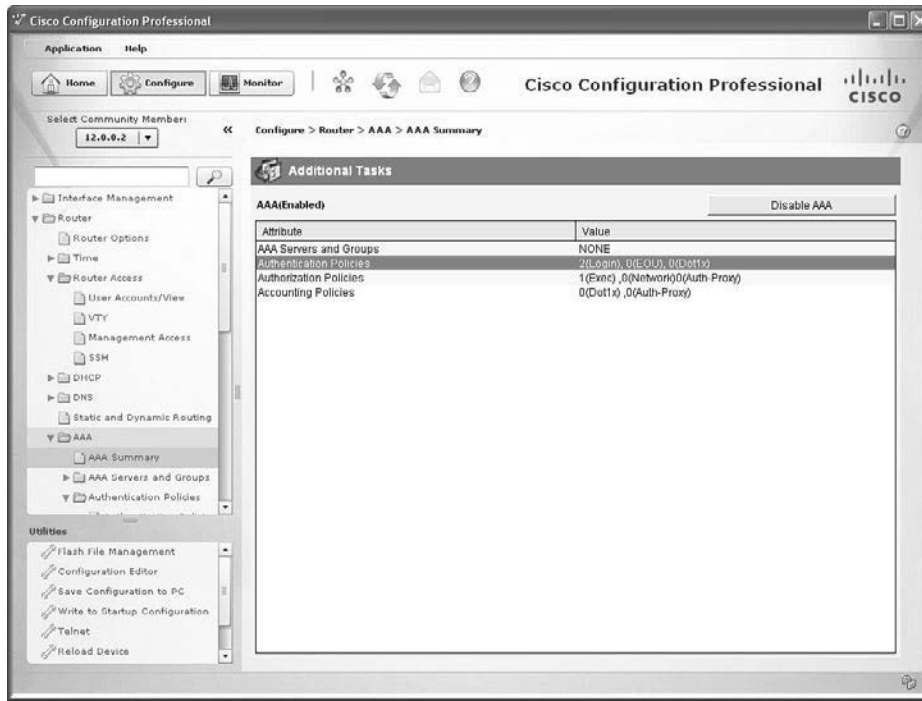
Cisco Configuration Professional

Application Help

Home Configure Monitor

Cisco Configuration Professional

cisco

Select Community Member:
12.0.0.2

Configure > Router > AAA > AAA Summary

Additional Tasks

Interface Management
Router
Router Options
Time
Router Access
User Accounts/View
VTY
Management Access
SSH
DHCP
DNS
Static and Dynamic Routing
AAA
AAA Summary
AAA Servers and Groups
Authentication Policies

AAA(Enabled)

Disable AAA

| Attribute | Value |
|---|---|
| AAA Servers and Groups | NONE |
| Authentication Policies | 2(Login), 0(EOU), 0(Dot1x) |
| Authorization Policies | 1(Exec) ,0(Network)0(Auth-Proxy) |
| Accounting Policies | 0(Dot1x) ,0(Auth-Proxy) |

Utilities
Flash File Management
Configuration Editor
Save Configuration to PC
Write to Startup Configuration
Telnet
Reload Device